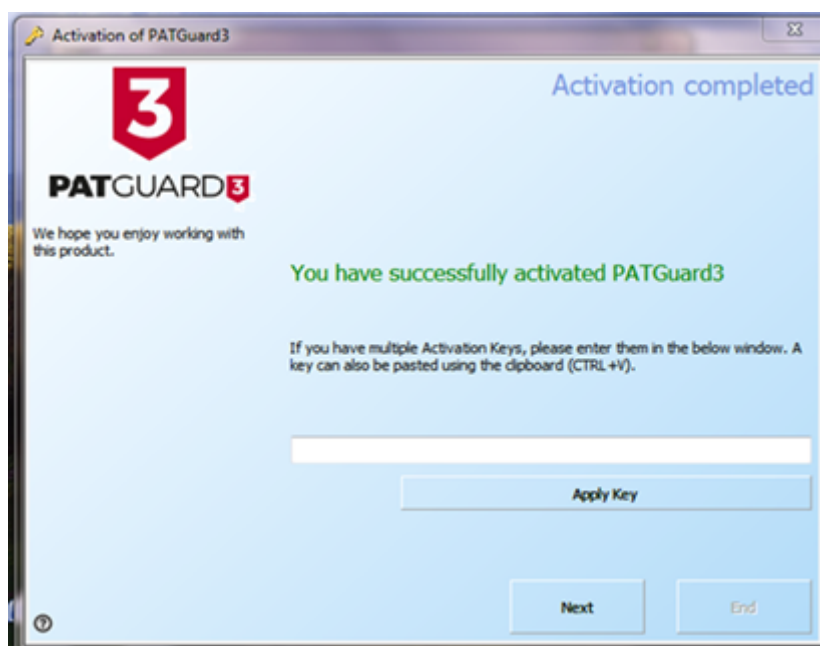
Activation of PATGuard3

3

PATGUARD3

We hope you enjoy working with this product.

Activation completed

You have successfully activated PATGuard3

If you have multiple Activation Keys, please enter them in the below window. A key can also be pasted using the clipboard (CTRL+V).

Apply Key

Next

End

?